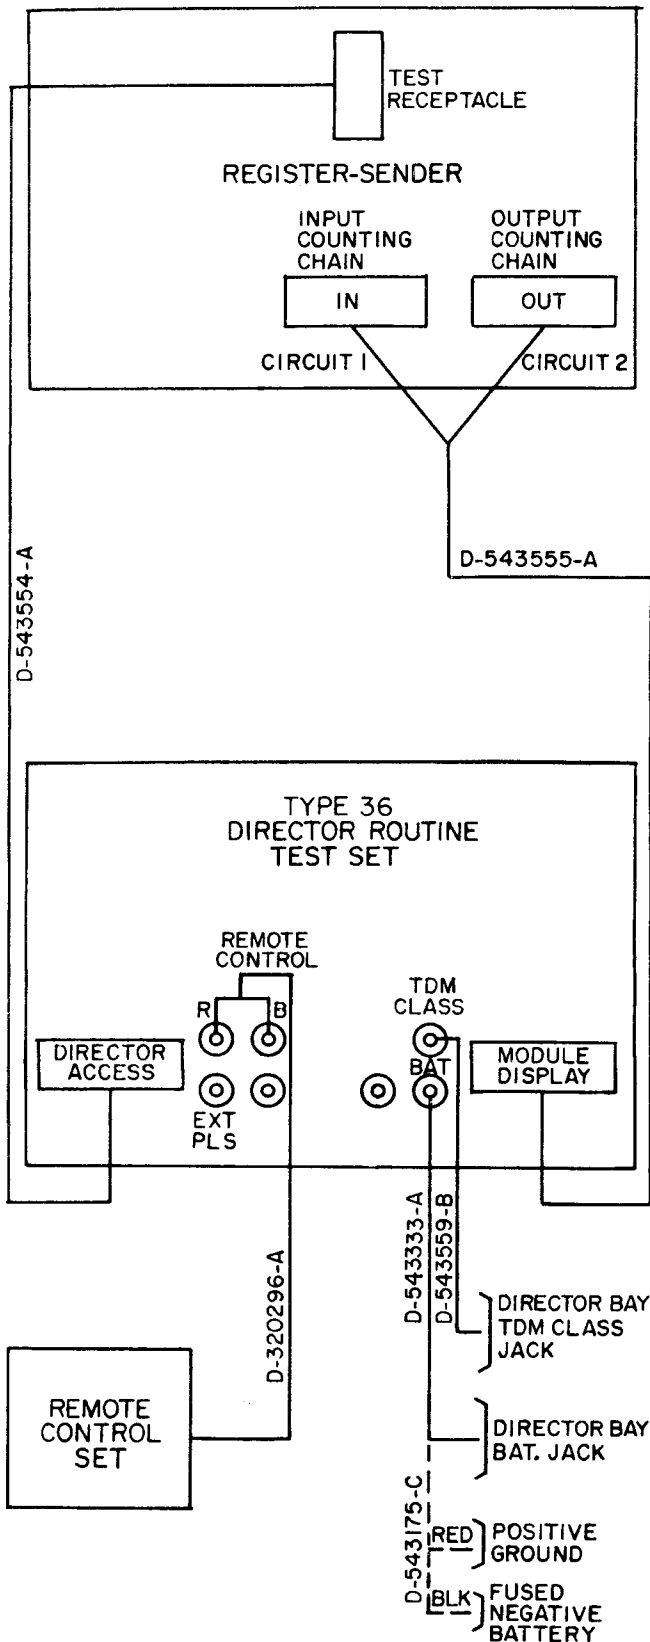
TEST RECEPTACLE

REGISTER-SENDER

INPUT COUNTING CHAIN

OUTPUT COUNTING CHAIN

IN

OUT

CIRCUIT 1

CIRCUIT 2

D-543555-A

D-543554-A

TYPE 36
DIRECTOR ROUTINE
TEST SET

REMOTE CONTROL

R

B

TDM CLASS

DIRECTOR ACCESS

BAT

MODULE DISPLAY

EXT PLS

D-543333-A

D-543559-B

D-320296-A

DIRECTOR BAY TDM CLASS JACK

REMOTE CONTROL SET

DIRECTOR BAY BAT. JACK

D-543175-C

RED

POSITIVE GROUND

BLK

FUSED NEGATIVE BATTERY